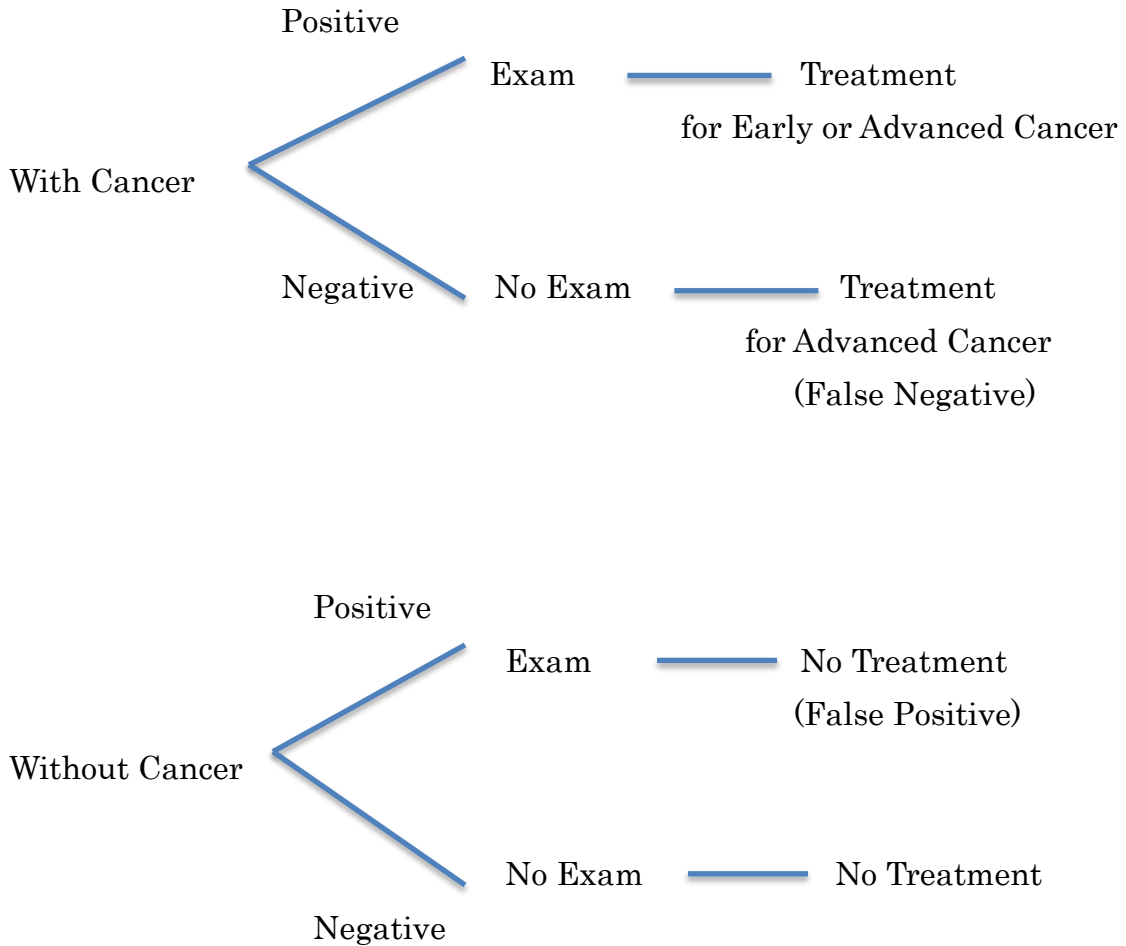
Positive

Exam

Treatment
for Early or Advanced Cancer

With Cancer

Negative

No Exam

Treatment
for Advanced Cancer
(False Negative)

Positive

Exam

No Treatment
(False Positive)

Without Cancer

No Exam

No Treatment

Negative